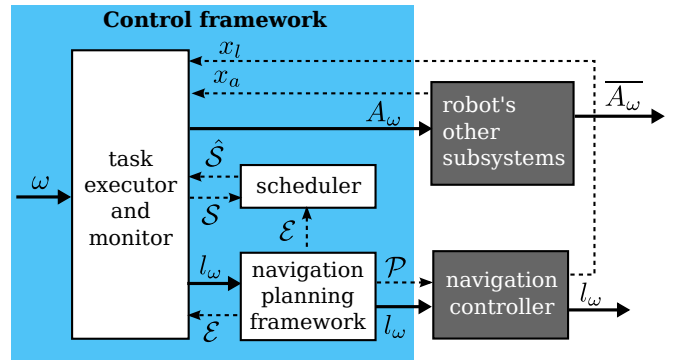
Control framework

$x_l$

$x_a$

$A_\omega$

$\overline{A_\omega}$

robot's other subsystems

$\omega$

task executor and monitor

$\hat{\mathcal{S}}$

scheduler

$\mathcal{S}$

$\mathcal{E}$

$l_\omega$

navigation planning framework

$\mathcal{P}$

navigation controller

$l_\omega$

$\mathcal{E}$

$l_\omega$